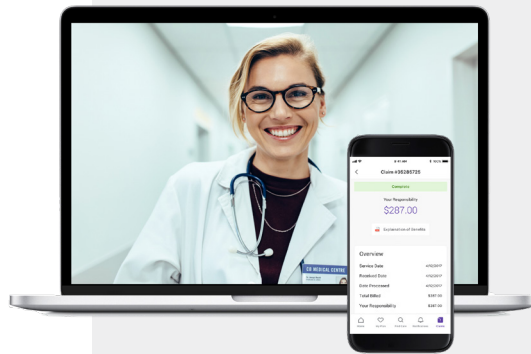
CS MEDICAL CENTRE

Claim #35285725

Complete

Your Responsibility

$287.00

Explanation of Benefits

Overview

Service Date

Received Date

Date Processed

Total Billed $287.00

Your Responsibility $287.00

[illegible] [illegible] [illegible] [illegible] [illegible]